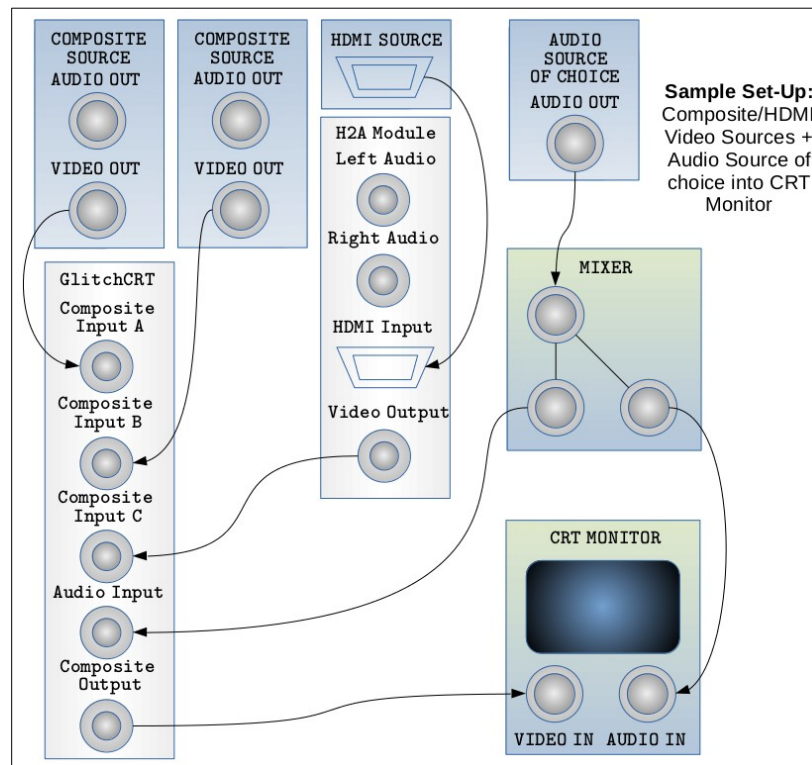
COMPOSITE SOURCE
AUDIO OUT
VIDEO OUT

COMPOSITE SOURCE
AUDIO OUT
VIDEO OUT

HDMI SOURCE

H2A Module
Left Audio
Right Audio
HDMI Input
Video Output

AUDIO SOURCE OF CHOICE
AUDIO OUT

**Sample Set-Up:**
Composite/HDMI Video Sources + Audio Source of choice into CRT Monitor

GlitchCRT
Composite Input A
Composite Input B
Composite Input C
Audio Input
Composite Output

MIXER

CRT MONITOR
VIDEO IN
AUDIO IN